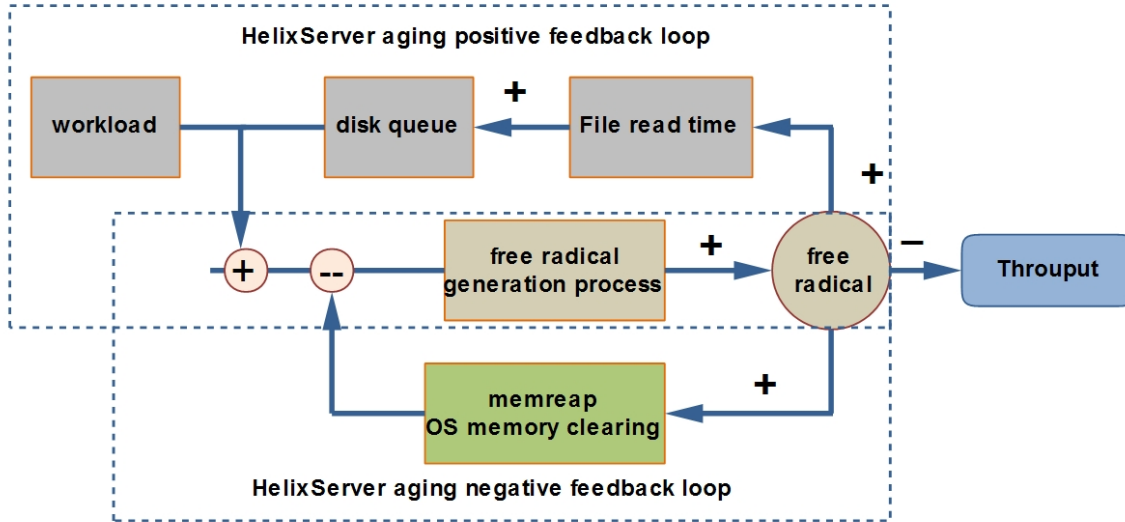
HelixServer aging positive feedback loop

workload

disk queue

+

File read time

+

+

--

free radical generation process

+

free radical

−

Throuput

+

memreap
OS memory clearing

HelixServer aging negative feedback loop